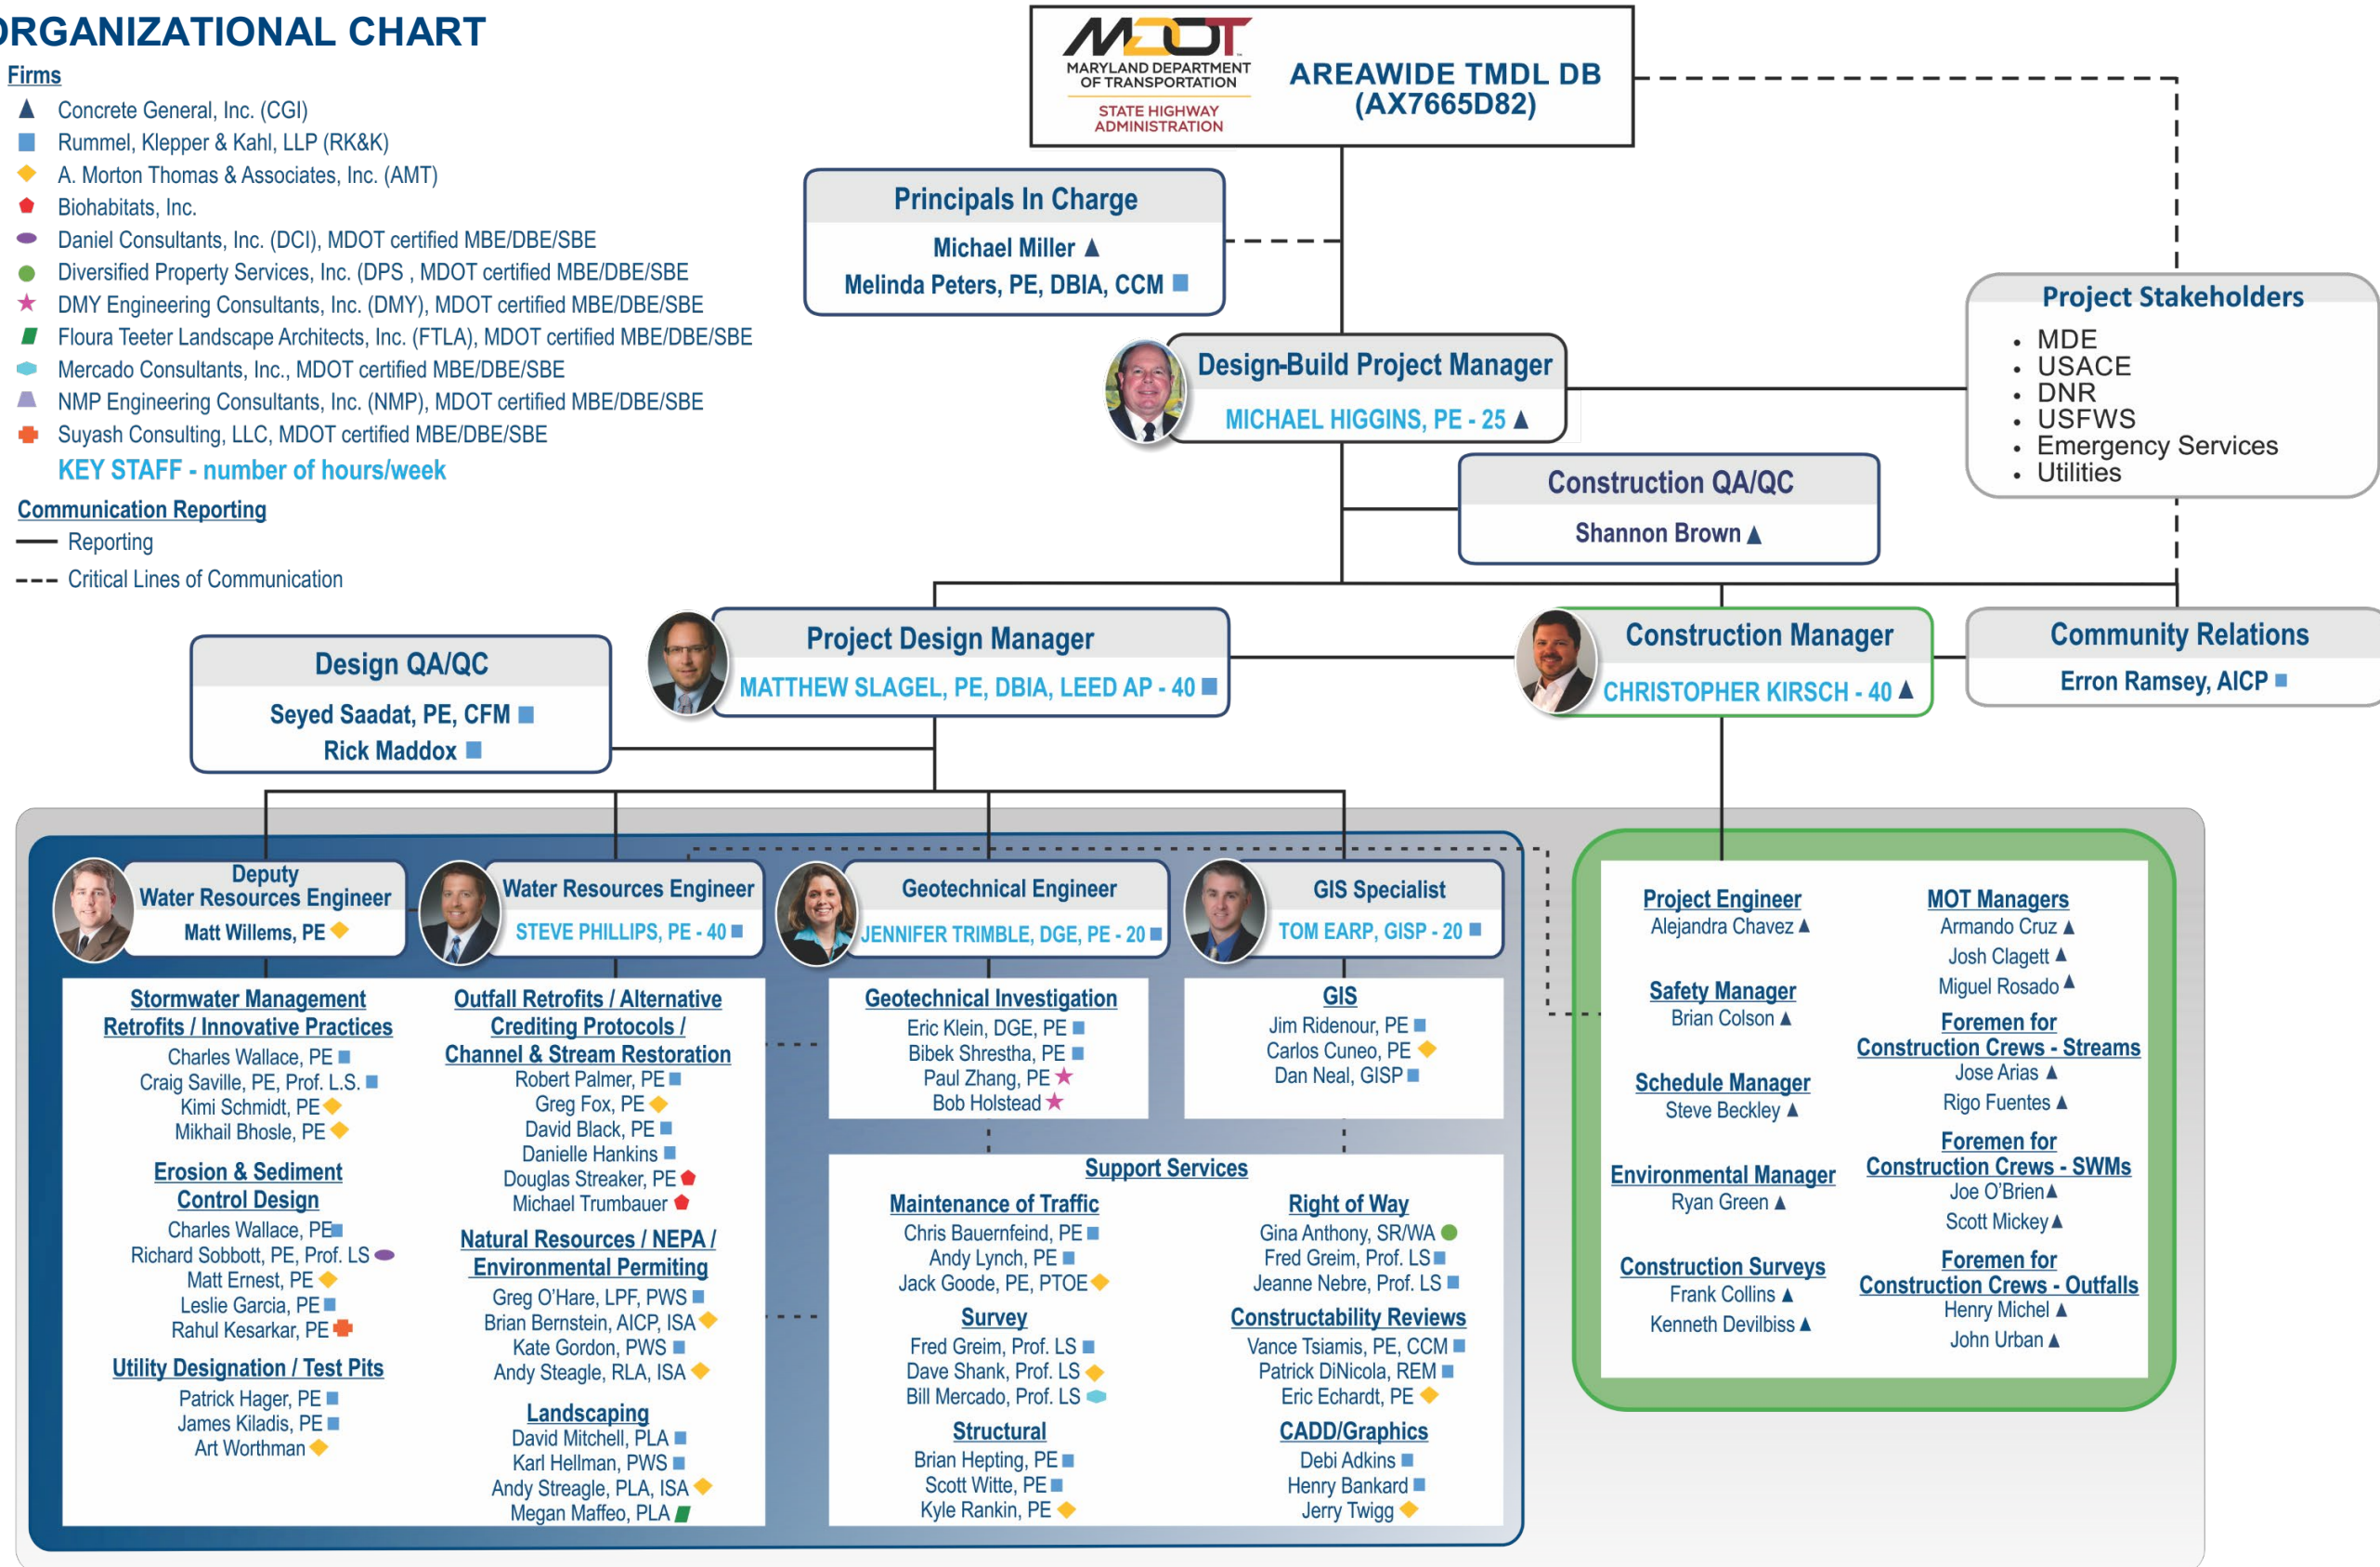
RGANIZATIONAL CHART

Firms
▲ Concrete General, Inc. (CGI)
■ Rummel, Klepper & Kahl, LLP (RK&K)
◆ A. Morton Thomas & Associates, Inc. (AMT)
⬟ Biohabitats, Inc.
⬬ Daniel Consultants, Inc. (DCI), MDOT certified MBE/DBE/SBE
● Diversified Property Services, Inc. (DPS , MDOT certified MBE/DBE/SBE
★ DMY Engineering Consultants, Inc. (DMY), MDOT certified MBE/DBE/SBE
▰ Floura Teeter Landscape Architects, Inc. (FTLA), MDOT certified MBE/DBE/SBE
⬢ Mercado Consultants, Inc., MDOT certified MBE/DBE/SBE
⏢ NMP Engineering Consultants, Inc. (NMP), MDOT certified MBE/DBE/SBE
✚ Suyash Consulting, LLC, MDOT certified MBE/DBE/SBE
KEY STAFF - number of hours/week

Communication Reporting
—— Reporting
---- Critical Lines of Communication

MDOT MARYLAND DEPARTMENT OF TRANSPORTATION STATE HIGHWAY ADMINISTRATION
AREAWIDE TMDL DB (AX7665D82)

Principals In Charge
Michael Miller ▲
Melinda Peters, PE, DBIA, CCM ■

Design-Build Project Manager
MICHAEL HIGGINS, PE - 25 ▲

Project Stakeholders
• MDE
• USACE
• DNR
• USFWS
• Emergency Services
• Utilities

Construction QA/QC
Shannon Brown ▲

Design QA/QC
Seyed Saadat, PE, CFM ■
Rick Maddox ■

Project Design Manager
MATTHEW SLAGEL, PE, DBIA, LEED AP - 40 ■

Construction Manager
CHRISTOPHER KIRSCH - 40 ▲

Community Relations
Erron Ramsey, AICP ■

Deputy Water Resources Engineer
Matt Willems, PE ◆

Water Resources Engineer
STEVE PHILLIPS, PE - 40 ■

Geotechnical Engineer
JENNIFER TRIMBLE, DGE, PE - 20 ■

GIS Specialist
TOM EARP, GISP - 20 ■

Stormwater Management Retrofits / Innovative Practices
Charles Wallace, PE ■
Craig Saville, PE, Prof. L.S. ■
Kimi Schmidt, PE ◆
Mikhail Bhosle, PE ◆

Erosion & Sediment Control Design
Charles Wallace, PE ■
Richard Sobbott, PE, Prof. LS ⬬
Matt Ernest, PE ◆
Leslie Garcia, PE ■
Rahul Kesarkar, PE ✚

Utility Designation / Test Pits
Patrick Hager, PE ■
James Kiladis, PE ■
Art Worthman ◆

Outfall Retrofits / Alternative Crediting Protocols / Channel & Stream Restoration
Robert Palmer, PE ■
Greg Fox, PE ◆
David Black, PE ■
Danielle Hankins ■
Douglas Streaker, PE ⬟
Michael Trumbauer ⬟

Natural Resources / NEPA / Environmental Permiting
Greg O'Hare, LPF, PWS ■
Brian Bernstein, AICP, ISA ◆
Kate Gordon, PWS ■
Andy Steagle, RLA, ISA ◆

Landscaping
David Mitchell, PLA ■
Karl Hellman, PWS ■
Andy Streagle, PLA, ISA ◆
Megan Maffeo, PLA ▰

Geotechnical Investigation
Eric Klein, DGE, PE ■
Bibek Shrestha, PE ■
Paul Zhang, PE ★
Bob Holstead ★

GIS
Jim Ridenour, PE ■
Carlos Cuneo, PE ◆
Dan Neal, GISP ■

Support Services

Maintenance of Traffic
Chris Bauernfeind, PE ■
Andy Lynch, PE ■
Jack Goode, PE, PTOE ◆

Survey
Fred Greim, Prof. LS ■
Dave Shank, Prof. LS ◆
Bill Mercado, Prof. LS ⬢

Structural
Brian Hepting, PE ■
Scott Witte, PE ■
Kyle Rankin, PE ◆

Right of Way
Gina Anthony, SR/WA ●
Fred Greim, Prof. LS ■
Jeanne Nebre, Prof. LS ■

Constructability Reviews
Vance Tsiamis, PE, CCM ■
Patrick DiNicola, REM ■
Eric Echardt, PE ◆

CADD/Graphics
Debi Adkins ■
Henry Bankard ■
Jerry Twigg ◆

Project Engineer
Alejandra Chavez ▲

Safety Manager
Brian Colson ▲

Schedule Manager
Steve Beckley ▲

Environmental Manager
Ryan Green ▲

Construction Surveys
Frank Collins ▲
Kenneth Devilbiss ▲

MOT Managers
Armando Cruz ▲
Josh Clagett ▲
Miguel Rosado ▲

Foremen for Construction Crews - Streams
Jose Arias ▲
Rigo Fuentes ▲

Foremen for Construction Crews - SWMs
Joe O'Brien ▲
Scott Mickey ▲

Foremen for Construction Crews - Outfalls
Henry Michel ▲
John Urban ▲